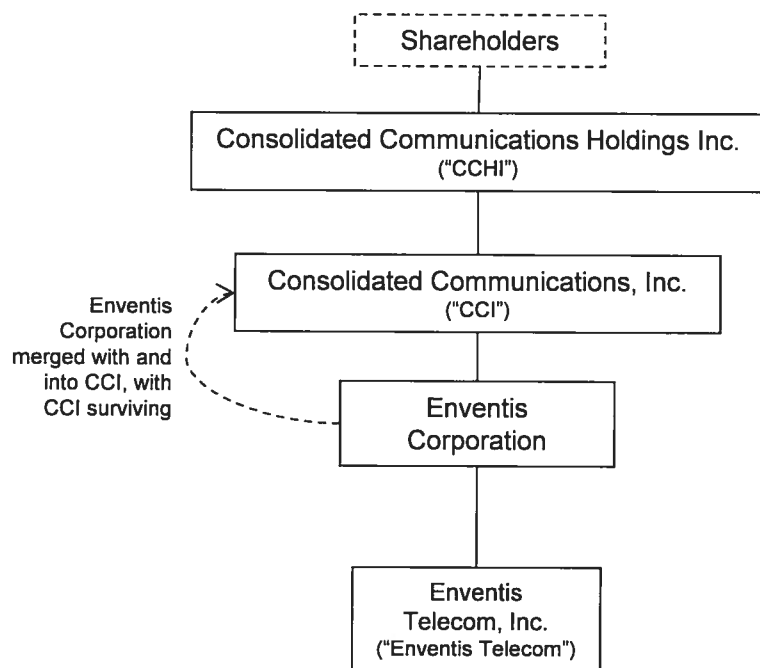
Shareholders

Consolidated Communications Holdings Inc. ("CCHI")

Consolidated Communications, Inc. ("CCI")

Enventis Corporation merged with and into CCI, with CCI surviving

Enventis Corporation

Enventis Telecom, Inc. ("Enventis Telecom")